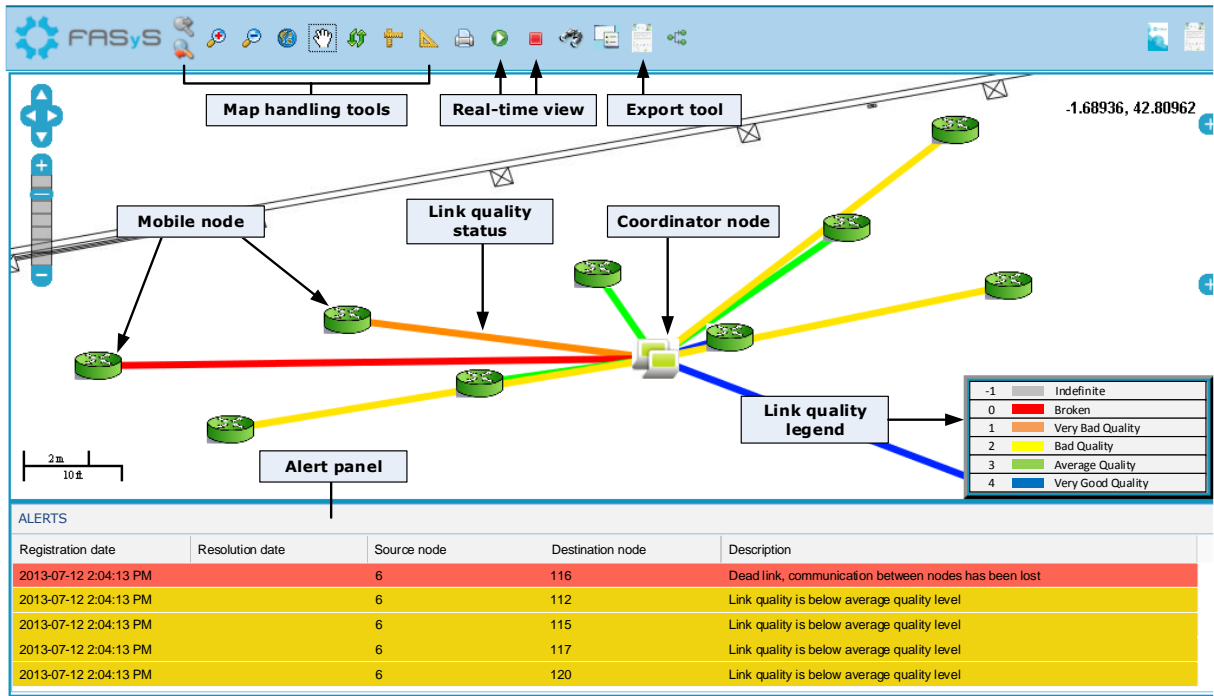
FASyS

Map handling tools

Real-time view

Export tool

-1.68936, 42.80962

Mobile node

Link quality status

Coordinator node

| -1 | Indefinite |
|---|---|
| 0 | Broken |
| 1 | Very Bad Quality |
| 2 | Bad Quality |
| 3 | Average Quality |
| 4 | Very Good Quality |

Link quality legend

2 m
10 ft

Alert panel

ALERTS

| Registration date | Resolution date | Source node | Destination node | Description |
|---|---|---|---|---|
| 2013-07-12 2:04:13 PM | | 6 | 116 | Dead link, communication between nodes has been lost |
| 2013-07-12 2:04:13 PM | | 6 | 112 | Link quality is below average quality level |
| 2013-07-12 2:04:13 PM | | 6 | 115 | Link quality is below average quality level |
| 2013-07-12 2:04:13 PM | | 6 | 117 | Link quality is below average quality level |
| 2013-07-12 2:04:13 PM | | 6 | 120 | Link quality is below average quality level |